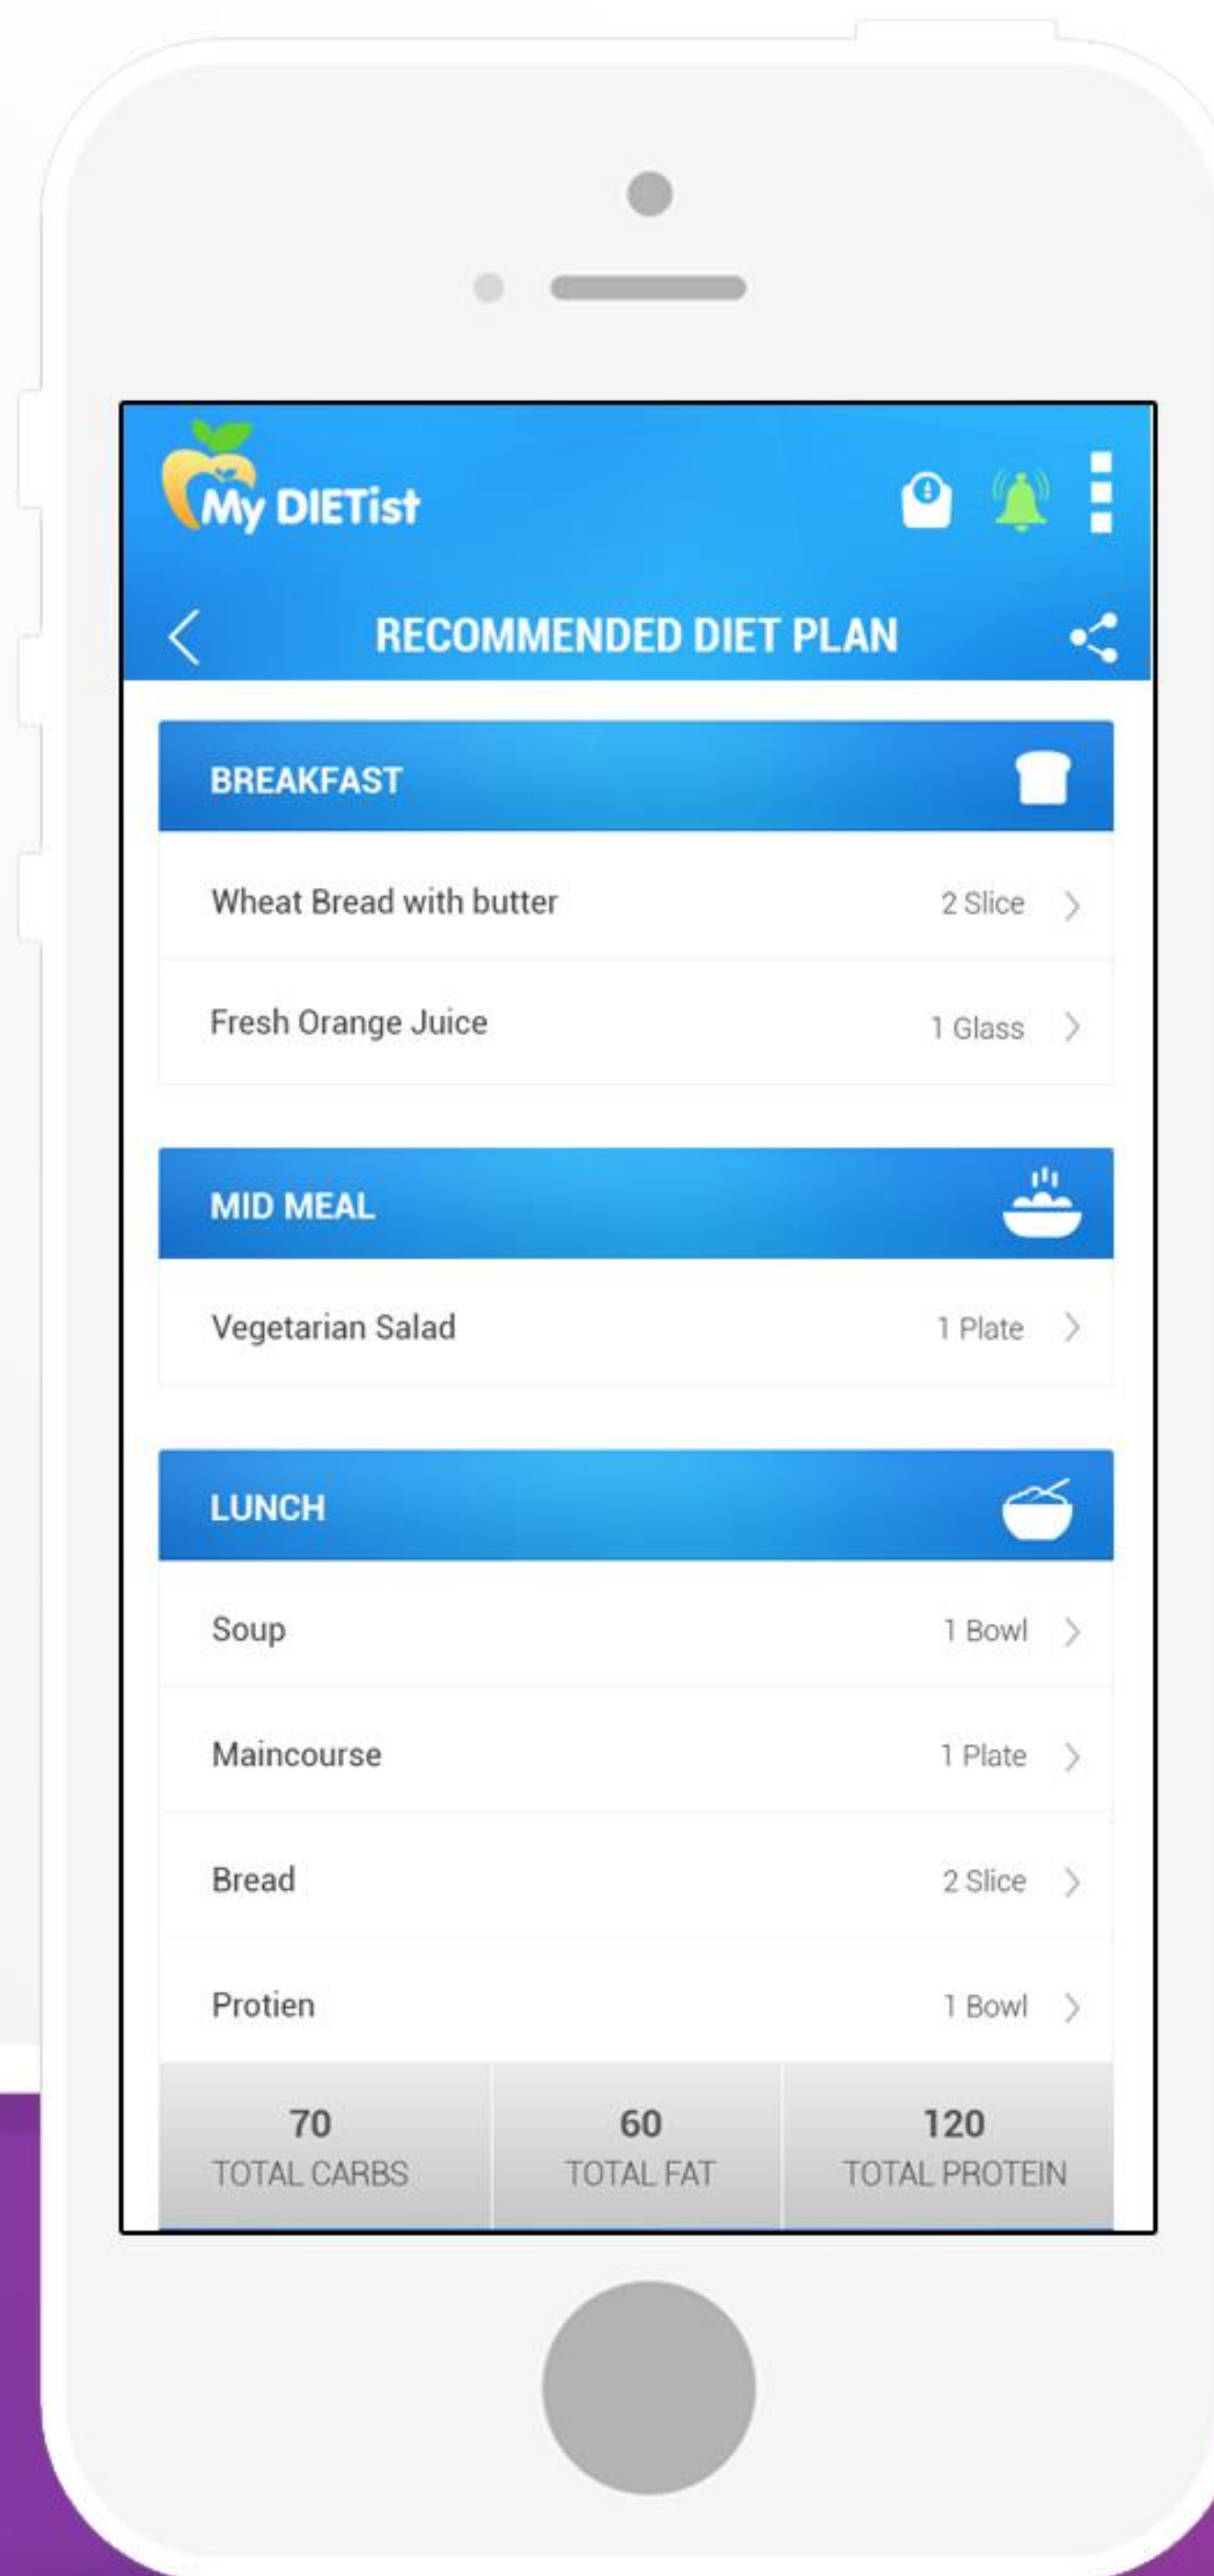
My DIETist

RECOMMENDED DIET PLAN

BREAKFAST

Wheat Bread with butter 2 Slice

Fresh Orange Juice 1 Glass

MID MEAL

Vegetarian Salad 1 Plate

LUNCH

Soup 1 Bowl

Maincourse 1 Plate

Bread 2 Slice

Protien 1 Bowl

| 70 | 60 | 120 |
|---|---|---|
| TOTAL CARBS | TOTAL FAT | TOTAL PROTEIN |